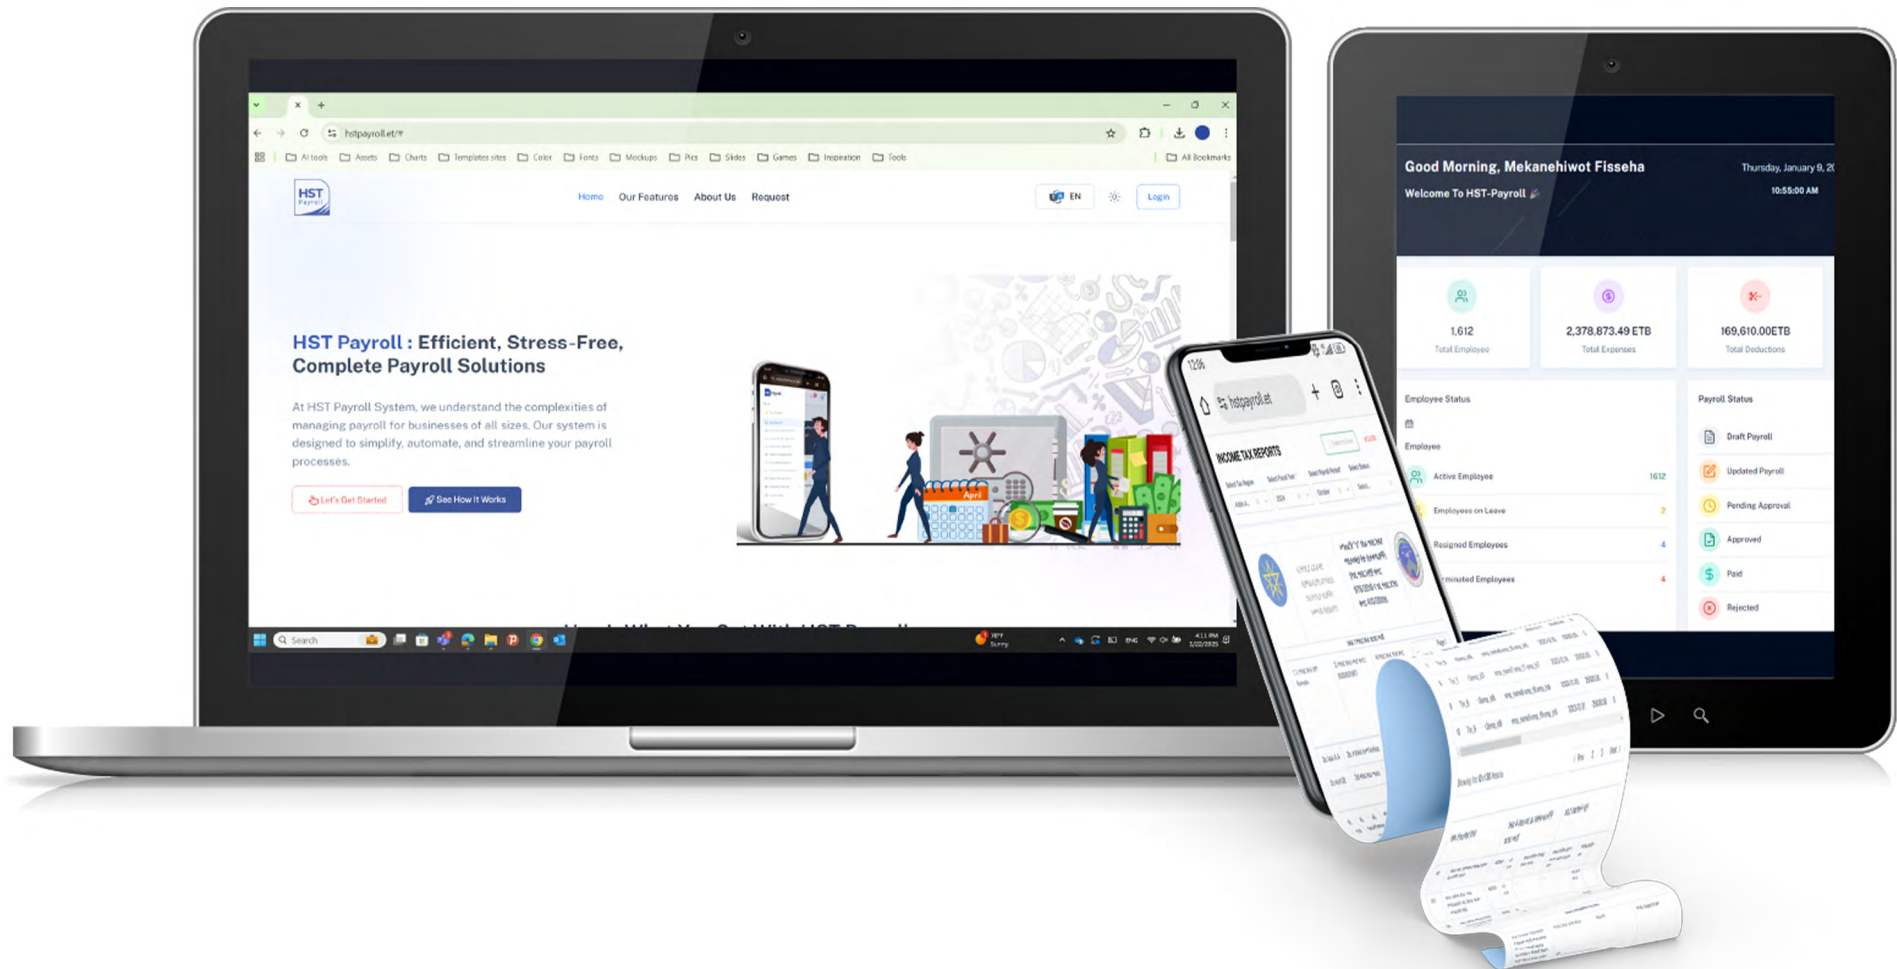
hstpayroll.et/#

AI tools Assets Charts Templates sites Color Fonts Mockups Pics Slides Games Inspiration Tools All Bookmarks

HST Payroll

Home Our Features About Us Request EN Login

HST Payroll : Efficient, Stress-Free, Complete Payroll Solutions

At HST Payroll System, we understand the complexities of managing payroll for businesses of all sizes. Our system is designed to simplify, automate, and streamline your payroll processes.

Let's Get Started See How It Works

April

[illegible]

Search

Good Morning, Mekanehiwot Fisseha
Welcome To HST-Payroll

Thursday, January 9, 2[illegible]
10:55:00 AM

1,612
Total Employee

2,378,873.49 ETB
Total Expenses

169,610.00ETB
Total Deductions

Employee Status

Employee

Active Employee 1612
Employees on Leave 2
Resigned Employees 4
Terminated Employees 4

Payroll Status

Draft Payroll
Updated Payroll
Pending Approval
Approved
Paid
Rejected

12:06
hstpayroll.et

INCOME TAX REPORTS